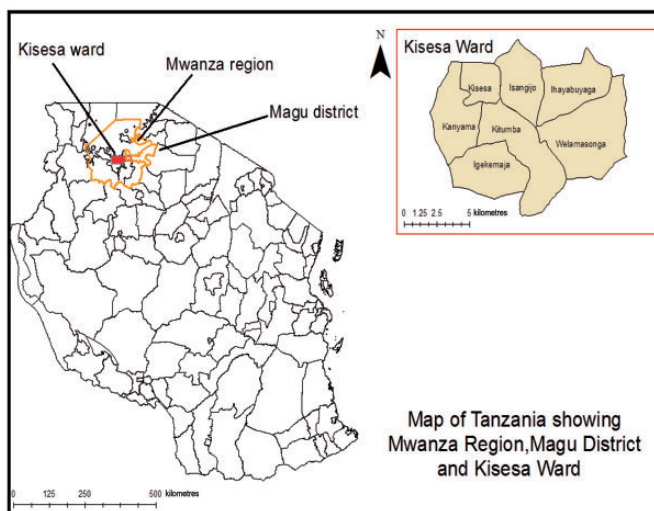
Kisesa ward

Mwanza region

Magu district

N

Kisesa Ward

Kisesa

Isangijo

Ihayabuyaga

Kanyama

Kitumba

Welamasonga

Igekemaja

0 1.25 2.5 5 kilometres

Map of Tanzania showing Mwanza Region,Magu District and Kisesa Ward

0 125 250 500 kilometres